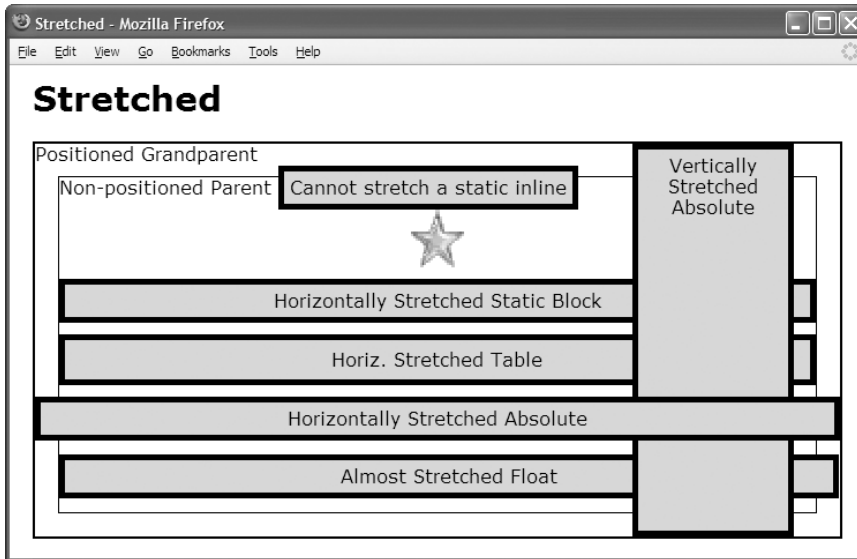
Stretched - Mozilla Firefox

File Edit View Go Bookmarks Tools Help

# Stretched

Positioned Grandparent

Non-positioned Parent

Cannot stretch a static inline

Vertically Stretched Absolute

Horizontally Stretched Static Block

Horiz. Stretched Table

Horizontally Stretched Absolute

Almost Stretched Float